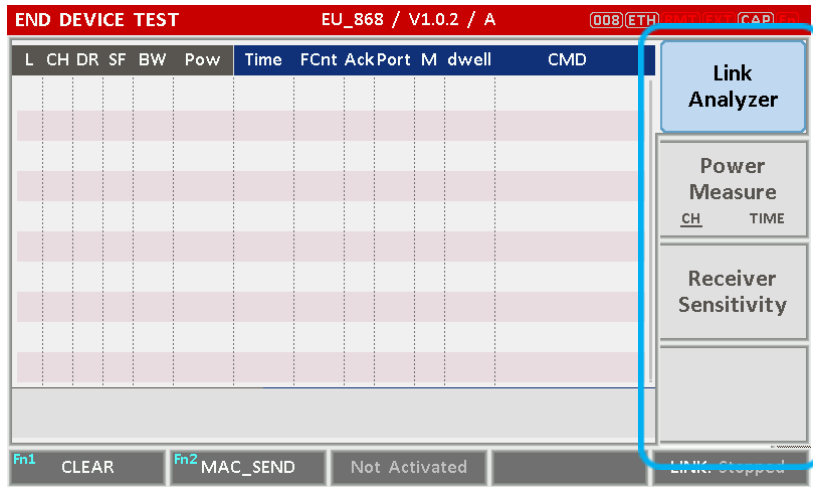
END DEVICE TEST EU_868 / V1.0.2 / A 008 ETH CAP

| L | CH | DR | SF | BW | Pow | Time | FCnt | Ack | Port | M | dwell | CMD |
|---|---|---|---|---|---|---|---|---|---|---|---|---|

Link Analyzer

Power Measure
CH TIME

Receiver Sensitivity

Fn1 CLEAR
Fn2 MAC_SEND
Not Activated
LINK: Stopped